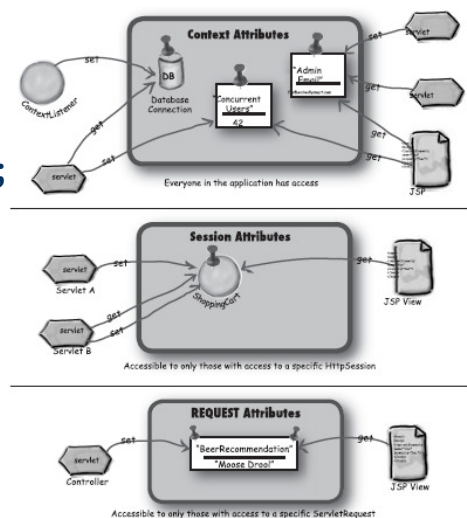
Context Attributes

ContextListener

set

DB

Database Connection

"Concurrent Users"

42

"Admin Email"

set

Servlet

get

Servlet

get

servlet

set

get

get

JSP

s

Everyone in the application has access

Session Attributes

servlet

Servlet A

set

ShoppingCart

get

JSP View

servlet

Servlet B

get

set

Accessible to only those with access to a specific HttpSession

REQUEST Attributes

servlet

Controller

set

"BeerRecommendation"

"Moose Drool"

get

JSP View

Accessible to only those with access to a specific ServletRequest